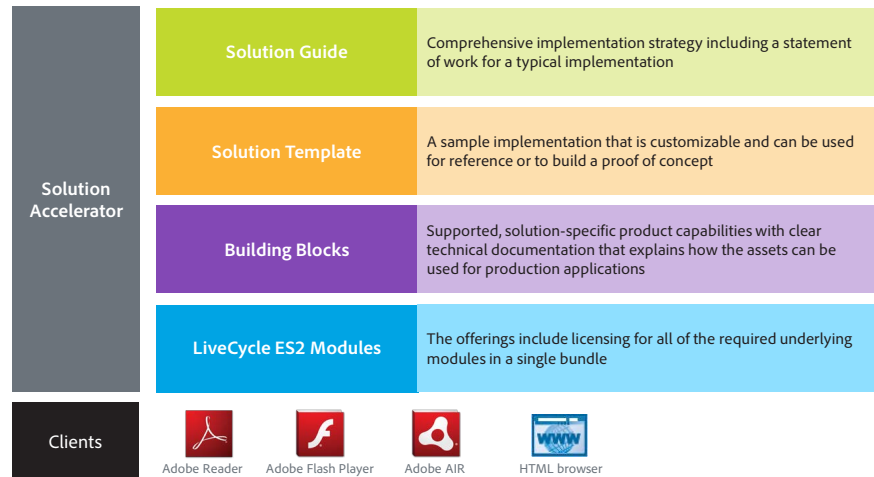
Solution Accelerator

Solution Guide

Comprehensive implementation strategy including a statement of work for a typical implementation

Solution Template

A sample implementation that is customizable and can be used for reference or to build a proof of concept

Building Blocks

Supported, solution-specific product capabilities with clear technical documentation that explains how the assets can be used for production applications

LiveCycle ES2 Modules

The offerings include licensing for all of the required underlying modules in a single bundle

Clients

Adobe Reader

Adobe Flash Player

Adobe AIR

WWW

HTML browser